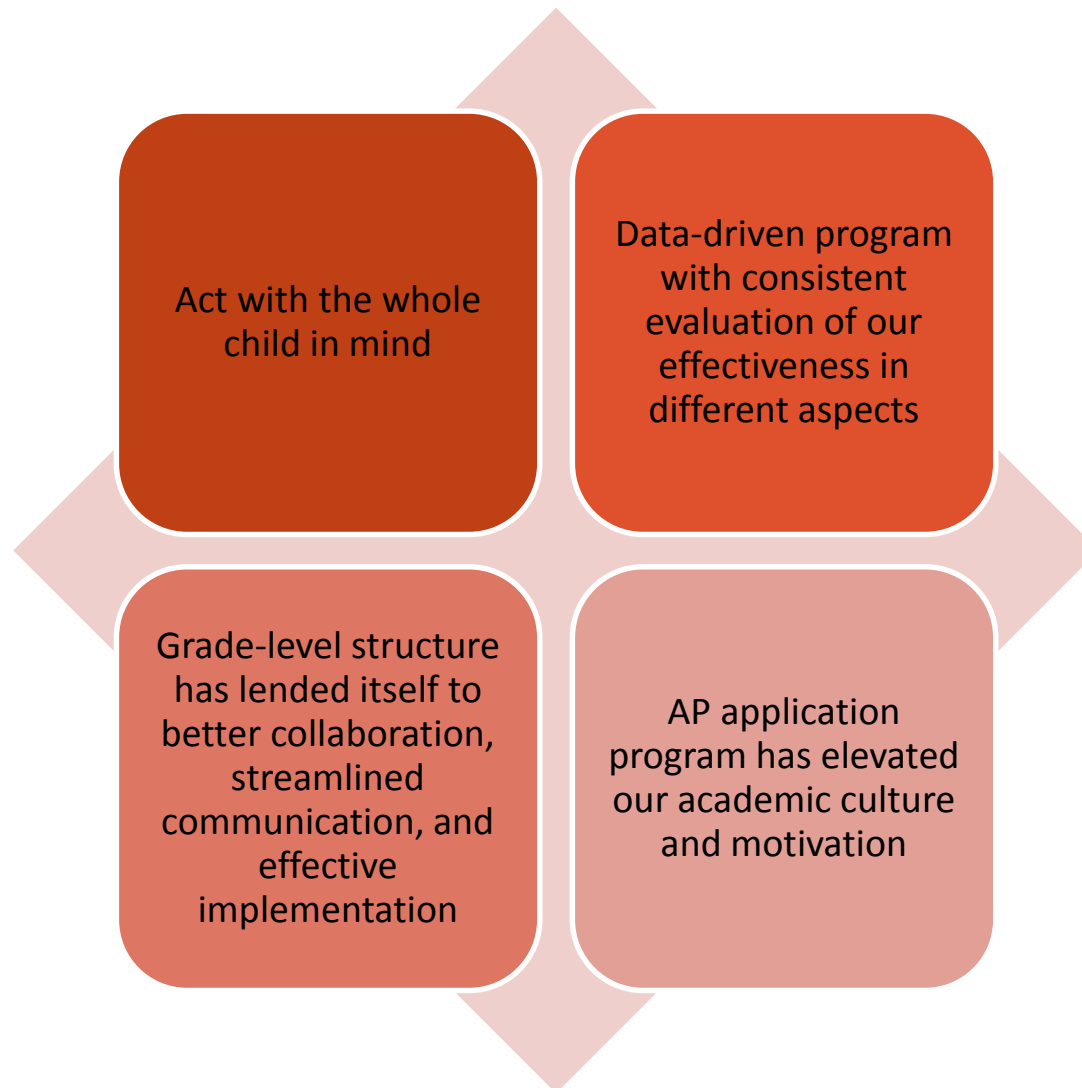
Act with the whole child in mind

Data-driven program with consistent evaluation of our effectiveness in different aspects

Grade-level structure has lended itself to better collaboration, streamlined communication, and effective implementation

AP application program has elevated our academic culture and motivation